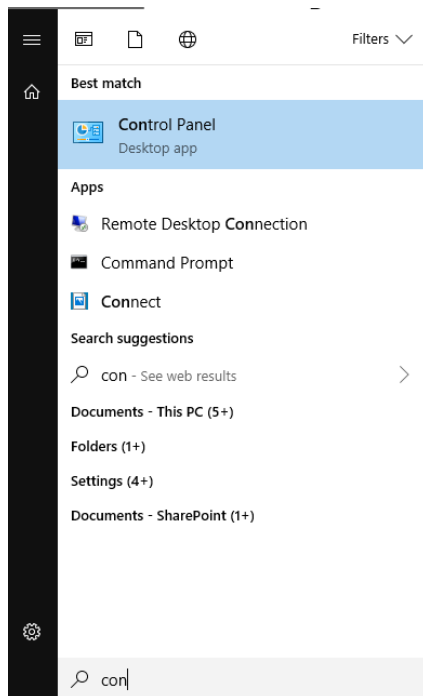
Filters

Best match

Control Panel
Desktop app

Apps

Remote Desktop Connection

Command Prompt

Connect

Search suggestions

con - See web results

Documents - This PC (5+)

Folders (1+)

Settings (4+)

Documents - SharePoint (1+)

con